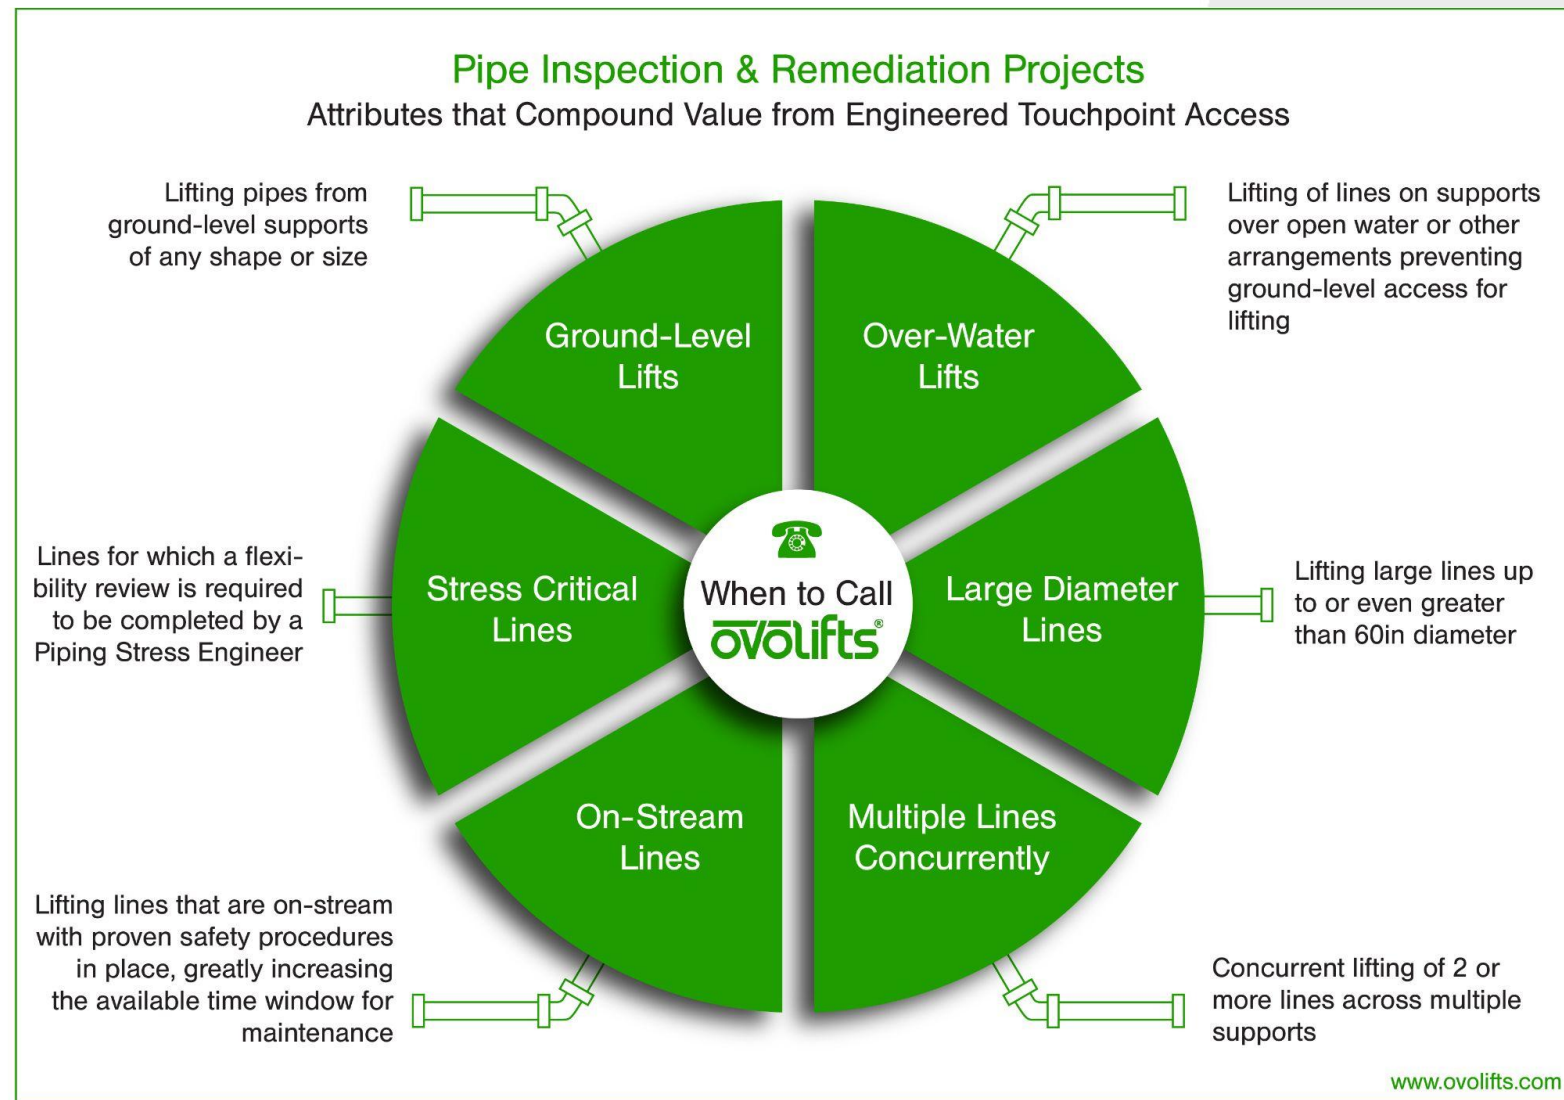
Pipe Inspection & Remediation Projects
Attributes that Compound Value from Engineered Touchpoint Access

Lifting pipes from ground-level supports of any shape or size

Ground-Level Lifts

Over-Water Lifts

Lifting of lines on supports over open water or other arrangements preventing ground-level access for lifting

Lines for which a flexibility review is required to be completed by a Piping Stress Engineer

Stress Critical Lines

When to Call ovolifts®

Large Diameter Lines

Lifting large lines up to or even greater than 60in diameter

On-Stream Lines

Multiple Lines Concurrently

Lifting lines that are on-stream with proven safety procedures in place, greatly increasing the available time window for maintenance

Concurrent lifting of 2 or more lines across multiple supports

www.ovolifts.com